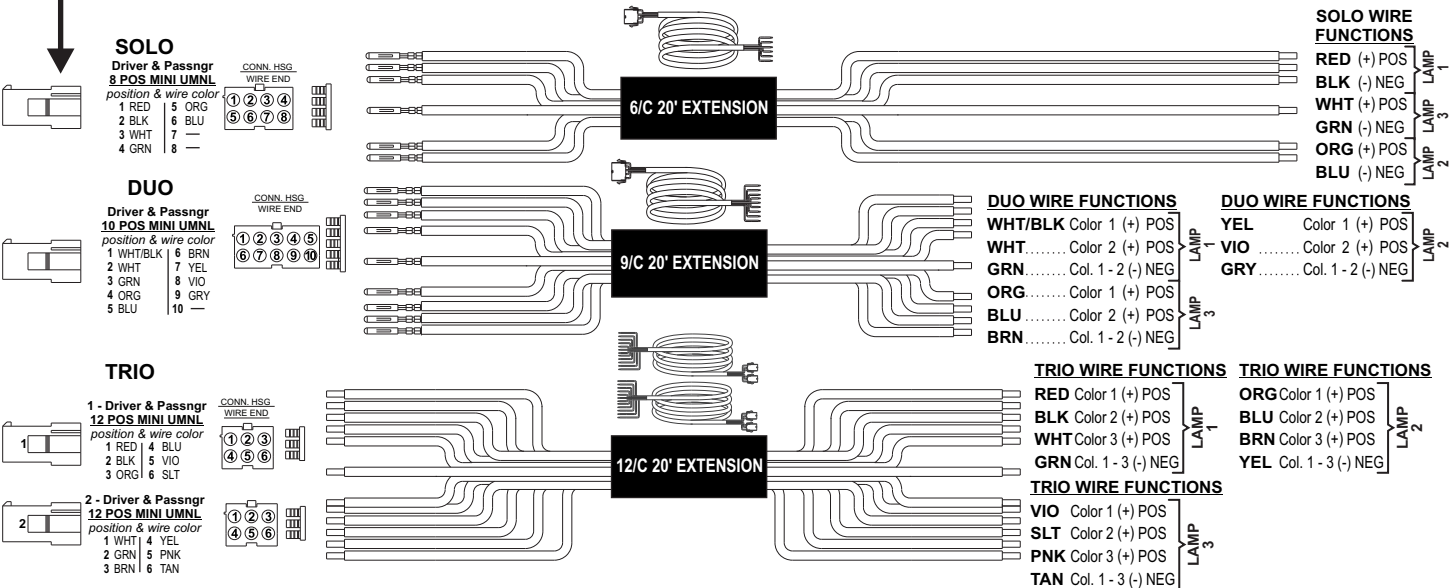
SOLO
Driver & Passngr
8 POS MINI UMNL
position & wire color
1 RED | 5 ORG
2 BLK | 6 BLU
3 WHT | 7 —
4 GRN | 8 —

CONN. HSG
WIRE END
①②③④
⑤⑥⑦⑧

6/C 20' EXTENSION

SOLO WIRE FUNCTIONS
RED (+) POS
BLK (-) NEG
LAMP 1
WHT (+) POS
GRN (-) NEG
LAMP 3
ORG (+) POS
BLU (-) NEG
LAMP 2

DUO
Driver & Passngr
10 POS MINI UMNL
position & wire color
1 WHT/BLK | 6 BRN
2 WHT | 7 YEL
3 GRN | 8 VIO
4 ORG | 9 GRY
5 BLU | 10 —

CONN. HSG
WIRE END
①②③④⑤
⑥⑦⑧⑨⑩

9/C 20' EXTENSION

DUO WIRE FUNCTIONS
WHT/BLK Color 1 (+) POS
WHT........ Color 2 (+) POS
GRN........ Col. 1 - 2 (-) NEG
LAMP 1
ORG........ Color 1 (+) POS
BLU........ Color 2 (+) POS
BRN........ Col. 1 - 2 (-) NEG
LAMP 3

DUO WIRE FUNCTIONS
YEL Color 1 (+) POS
VIO ........ Color 2 (+) POS
GRY........ Col. 1 - 2 (-) NEG
LAMP 2

TRIO
1 - Driver & Passngr
12 POS MINI UMNL
position & wire color
1 RED | 4 BLU
2 BLK | 5 VIO
3 ORG | 6 SLT

CONN. HSG
WIRE END
①②③
④⑤⑥

1

2 - Driver & Passngr
12 POS MINI UMNL
position & wire color
1 WHT | 4 YEL
2 GRN | 5 PNK
3 BRN | 6 TAN

①②③
④⑤⑥

2

12/C 20' EXTENSION

TRIO WIRE FUNCTIONS
RED Color 1 (+) POS
BLK Color 2 (+) POS
WHT Color 3 (+) POS
GRN Col. 1 - 3 (-) NEG
LAMP 1

TRIO WIRE FUNCTIONS
ORG Color 1 (+) POS
BLU Color 2 (+) POS
BRN Color 3 (+) POS
YEL Col. 1 - 3 (-) NEG
LAMP 2

TRIO WIRE FUNCTIONS
VIO Color 1 (+) POS
SLT Color 2 (+) POS
PNK Color 3 (+) POS
TAN Col. 1 - 3 (-) NEG
LAMP 3